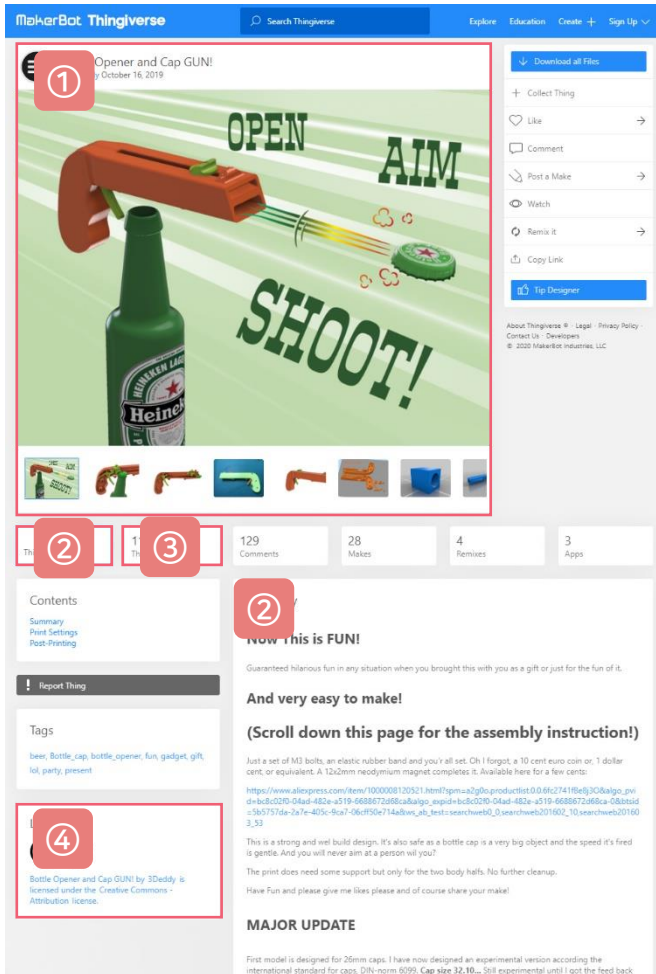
MakerBot Thingiverse
Search Thingiverse
Explore Education Create + Sign Up

①
Opener and Cap GUN!
y October 16, 2019

OPEN
AIM
SHOOT!
HEINEKEN LAGER
Heineken

Download all Files
Collect Thing
Like
Comment
Post a Make
Watch
Remix it
Copy Link
Tip Designer

About Thingiverse ® · Legal · Privacy Policy · Contact Us · Developers
© 2020 MakerBot Industries, LLC

Th ②
1 Th ③
129 Comments
28 Makes
4 Remixes
3 Apps

Contents
Summary
Print Settings
Post-Printing

Report Thing

Tags
beer, Bottle_cap, bottle_opener, fun, gadget, gift, lol, party, present

④
Bottle Opener and Cap GUN! by 3Deddy is licensed under the Creative Commons - Attribution license.

② y
Now This is FUN!

Guaranteed hilarious fun in any situation when you brought this with you as a gift or just for the fun of it.

And very easy to make!

(Scroll down this page for the assembly instruction!)

Just a set of M3 bolts, an elastic rubber band and you'r all set. Oh I forgot, a 10 cent euro coin or, 1 dollar cent, or equivalent. A 12x2mm neodymium magnet completes it. Available here for a few cents:

https://www.aliexpress.com/item/1000008120521.html?spm=a2g0o.productlist.0.0.6fc2741f8e8j3O&algo_pvid=bc8c02f0-04ad-482e-a519-6688672d68ca&algo_expid=bc8c02f0-04ad-482e-a519-6688672d68ca-0&btsid=5b5757da-2a7e-405c-9ca7-06cff50e714a&ws_ab_test=searchweb0_0,searchweb201602_10,searchweb201603_53

This is a strong and wel build design. It's also safe as a bottle cap is a very big object and the speed it's fired is gentle. And you will never aim at a person wil you?

The print does need some support but only for the two body halfs. No further cleanup.

Have Fun and please give me likes please and of course share your make!

MAJOR UPDATE

First model is designed for 26mm caps. I have now designed an experimental version according the international standard for caps, DIN-norm 6099. Cap size 32.10... Still experimental until I got the feed back